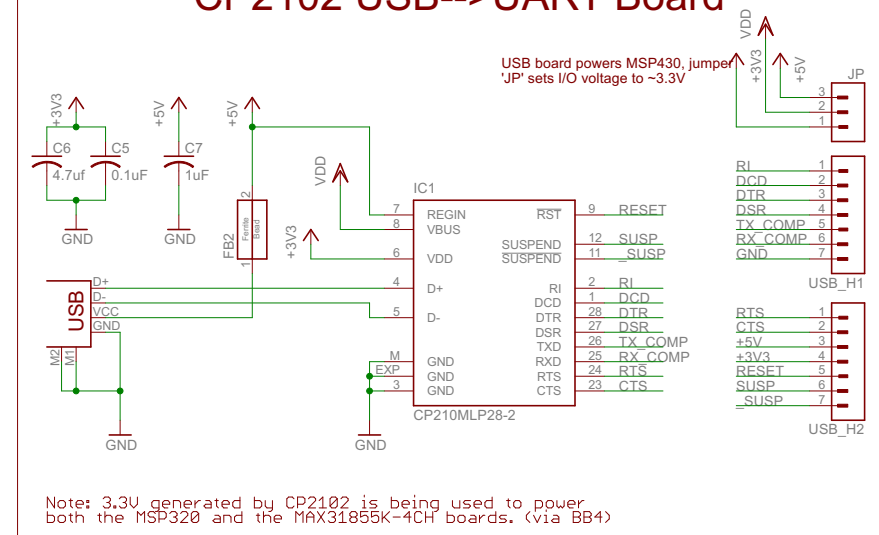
CP2102 USB-->UART Board

USB board powers MSP430, jumper 'JP' sets I/O voltage to ~3.3V

VDD
+3V3
+5V
JP
3
2
1

+3V3
C6
4.7uf
C5
0.1uF
GND

+5V
C7
1uF
GND

+5V
2
FB2
Ferrite Bead
1

VDD
+3V3

IC1
7 REGIN
8 VBUS
6 VDD
4 D+
5 D-
M GND
EXP GND
3 GND
$\overline{RST}$ 9 RESET
SUSPEND 12 SUSP
$\overline{SUSPEND}$ 11 _SUSP
RI 2 RI
DCD 1 DCD
DTR 28 DTR
DSR 27 DSR
TXD 26 TX_COMP
RXD 25 RX_COMP
RTS 24 RTS
CTS 23 CTS
CP210MLP28-2

USB
D+
D-
VCC
GND
M2
M1
GND
GND

RI 1
DCD 2
DTR 3
DSR 4
TX_COMP 5
RX_COMP 6
GND 7
USB_H1

RTS 1
CTS 2
+5V 3
+3V3 4
RESET 5
SUSP 6
_SUSP 7
USB_H2

Note: 3.3V generated by CP2102 is being used to power both the MSP320 and the MAX31855K-4CH boards. (via BB4)